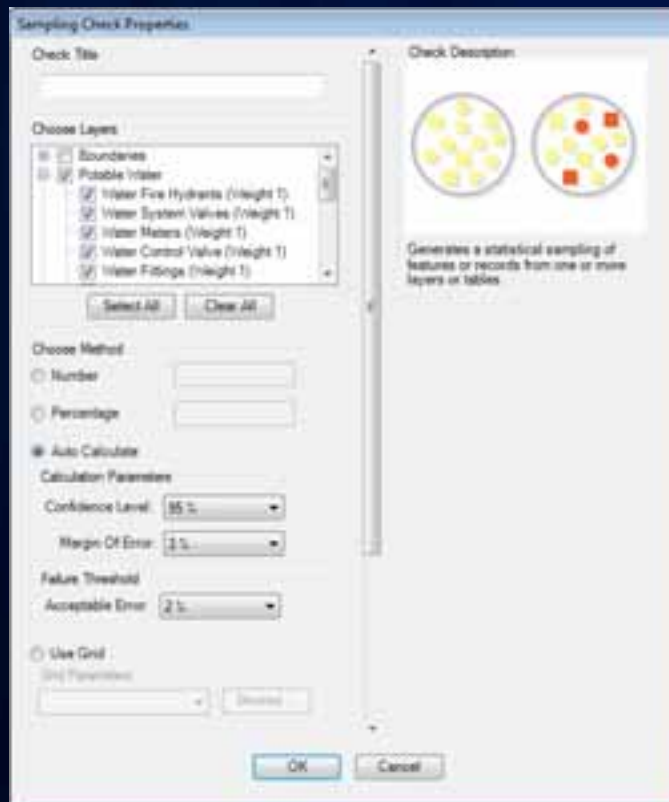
Sampling Check Properties

Check Title

Choose Layers

Boundaries
Potable Water
Water Fire Hydrants (Weight 1)
Water System Valves (Weight 1)
Water Meters (Weight 1)
Water Control Valve (Weight 1)
Water Fittings (Weight 1)

Select All
Clear All

Choose Method

Number

Percentage

Auto Calculate

Calculation Parameters

Confidence Level: 95 %

Margin Of Error: 3 %

Failure Threshold

Acceptable Error: 2 %

Use Grid

Grid Parameters

Browse...

Check Description

Generates a statistical sampling of features or records from one or more layers or tables

OK
Cancel